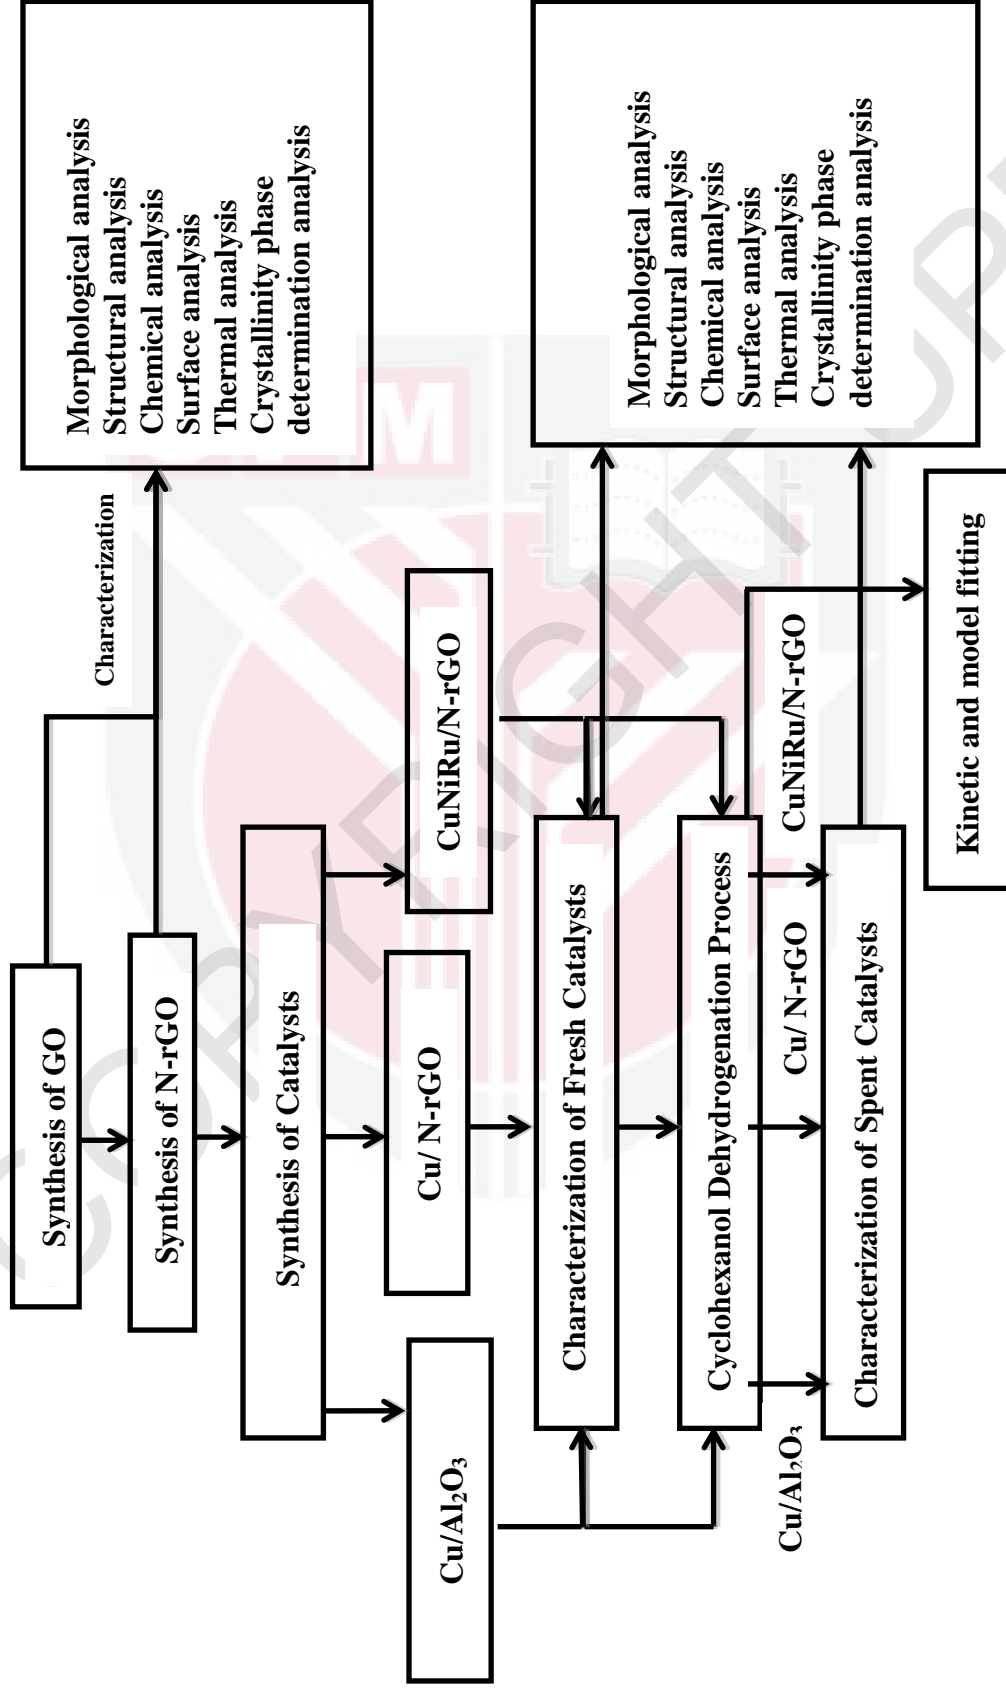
Synthesis of GO

Synthesis of N-rGO

Characterization

Morphological analysis
Structural analysis
Chemical analysis
Surface analysis
Thermal analysis
Crystallinity phase determination analysis

Synthesis of Catalysts

Cu/$Al_2O_3$

Cu/ N-rGO

CuNiRu/N-rGO

Characterization of Fresh Catalysts

Cyclohexanol Dehydrogenation Process

Cu/$Al_2O_3$

Cu/ N-rGO

CuNiRu/N-rGO

Characterization of Spent Catalysts

Morphological analysis
Structural analysis
Chemical analysis
Surface analysis
Thermal analysis
Crystallinity phase determination analysis

Kinetic and model fitting